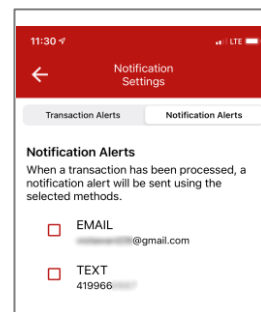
11:30 LTE

Notification Settings

Transaction Alerts

Notification Alerts

Notification Alerts

When a transaction has been processed, a notification alert will be sent using the selected methods.

EMAIL
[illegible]@gmail.com

TEXT
419966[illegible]